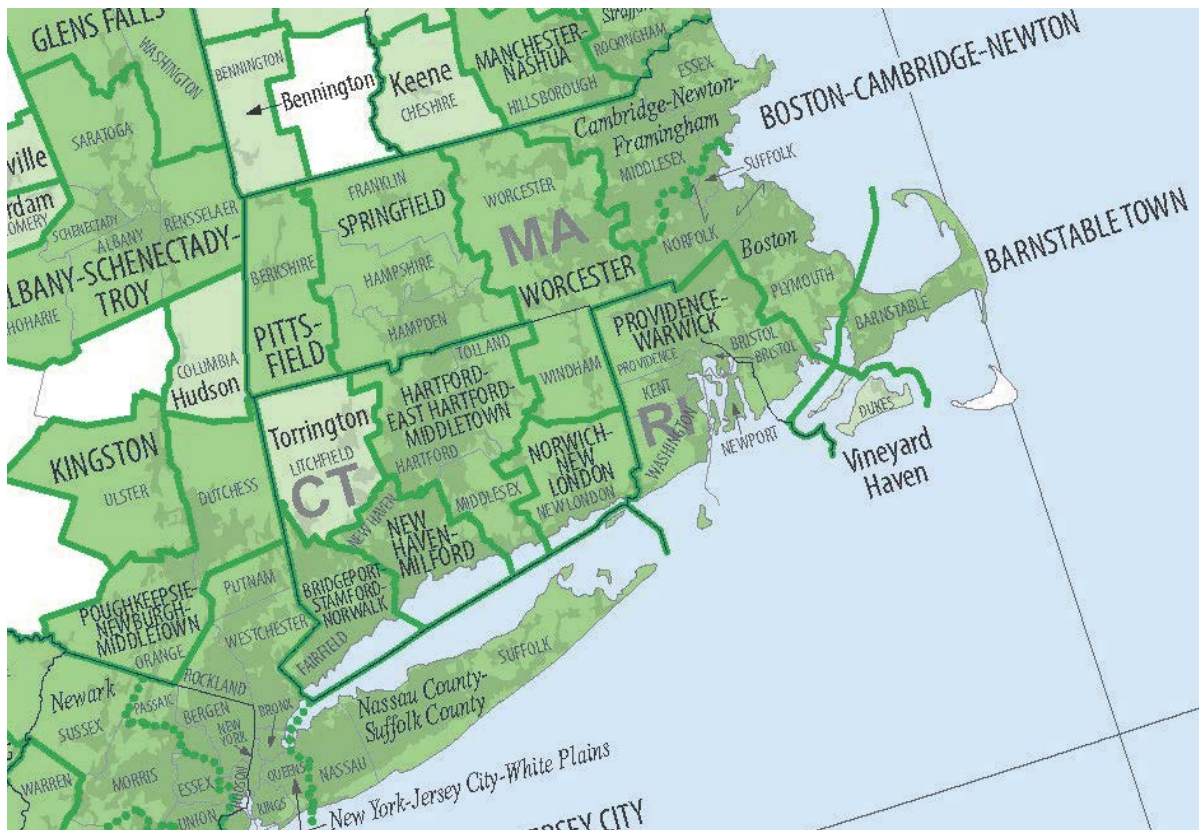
GLENS FALLS
WASHINGTON
BENNINGTON
Bennington
Keene
CHESHIRE
MANCHESTER-NASHUA
HILLSBOROUGH
ROCKINGHAM
Strafford
ESSEX
BOSTON-CAMBRIDGE-NEWTON
Cambridge-Newton-Framingham
MIDDLESEX
SUFFOLK
ville
rdam
OMERY
SARATOGA
SCHENECTADY
ALBANY
RENSSELAER
LBANY-SCHENECTADY-TROY
HOHARIE
FRANKLIN
SPRINGFIELD
WORCESTER
MA
WORCESTER
NORFOLK
Boston
BARNSTABLE TOWN
BERKSHIRE
HAMPSHIRE
HAMPDEN
PITTSFIELD
PLYMOUTH
BARNSTABLE
COLUMBIA
Hudson
TOLLAND
WINDHAM
PROVIDENCE-WARWICK
PROVIDENCE
BRISTOL
BRISTOL
KENT
Torrington
HARTFORD-EAST HARTFORD-MIDDLETOWN
HARTFORD
LITCHFIELD
CT
RI
WASHINGTON
NEWPORT
DUKES
Vineyard Haven
KINGSTON
ULSTER
DUTCHESS
NORWICH-NEW LONDON
NEW LONDON
NEW HAVEN
NEW HAVEN-MILFORD
MIDDLESEX
PUTNAM
BRIDGEPORT-STAMFORD-NORWALK
POUGHKEEPSIE-NEWBURGH-MIDDLETOWN
ORANGE
WESTCHESTER
FAIRFIELD
SUFFOLK
ROCKLAND
Newark
PASSAIC
SUSSEX
BERGEN
NEW YORK
BRONX
Nassau County-Suffolk County
WARREN
MORRIS
ESSEX
QUEENS
NASSAU
KINGS
UNION
New York-Jersey City-White Plains
ERSEY CITY